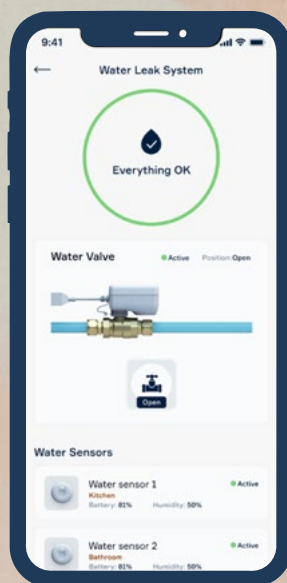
9:41

←

Water Leak System

Everything OK

Water Valve

Active

Position: Open

Open

Water Sensors

Water sensor 1

Kitchen

Battery: 81%

Humidity: 50%

Active

Water sensor 2

Bathroom

Battery: 81%

Humidity: 50%

Active